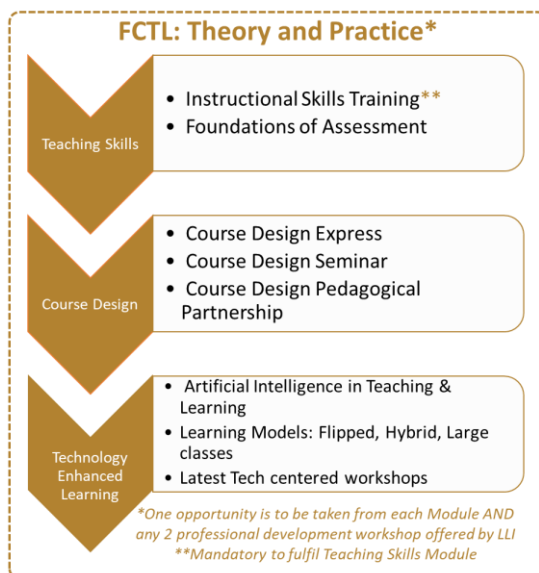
FCTL: Theory and Practice*

Teaching Skills

- Instructional Skills Training**
- Foundations of Assessment

Course Design

- Course Design Express
- Course Design Seminar
- Course Design Pedagogical Partnership

Technology Enhanced Learning

- Artificial Intelligence in Teaching & Learning
- Learning Models: Flipped, Hybrid, Large classes
- Latest Tech centered workshops

*One opportunity is to be taken from each Module AND any 2 professional development workshop offered by LLI
**Mandatory to fulfil Teaching Skills Module